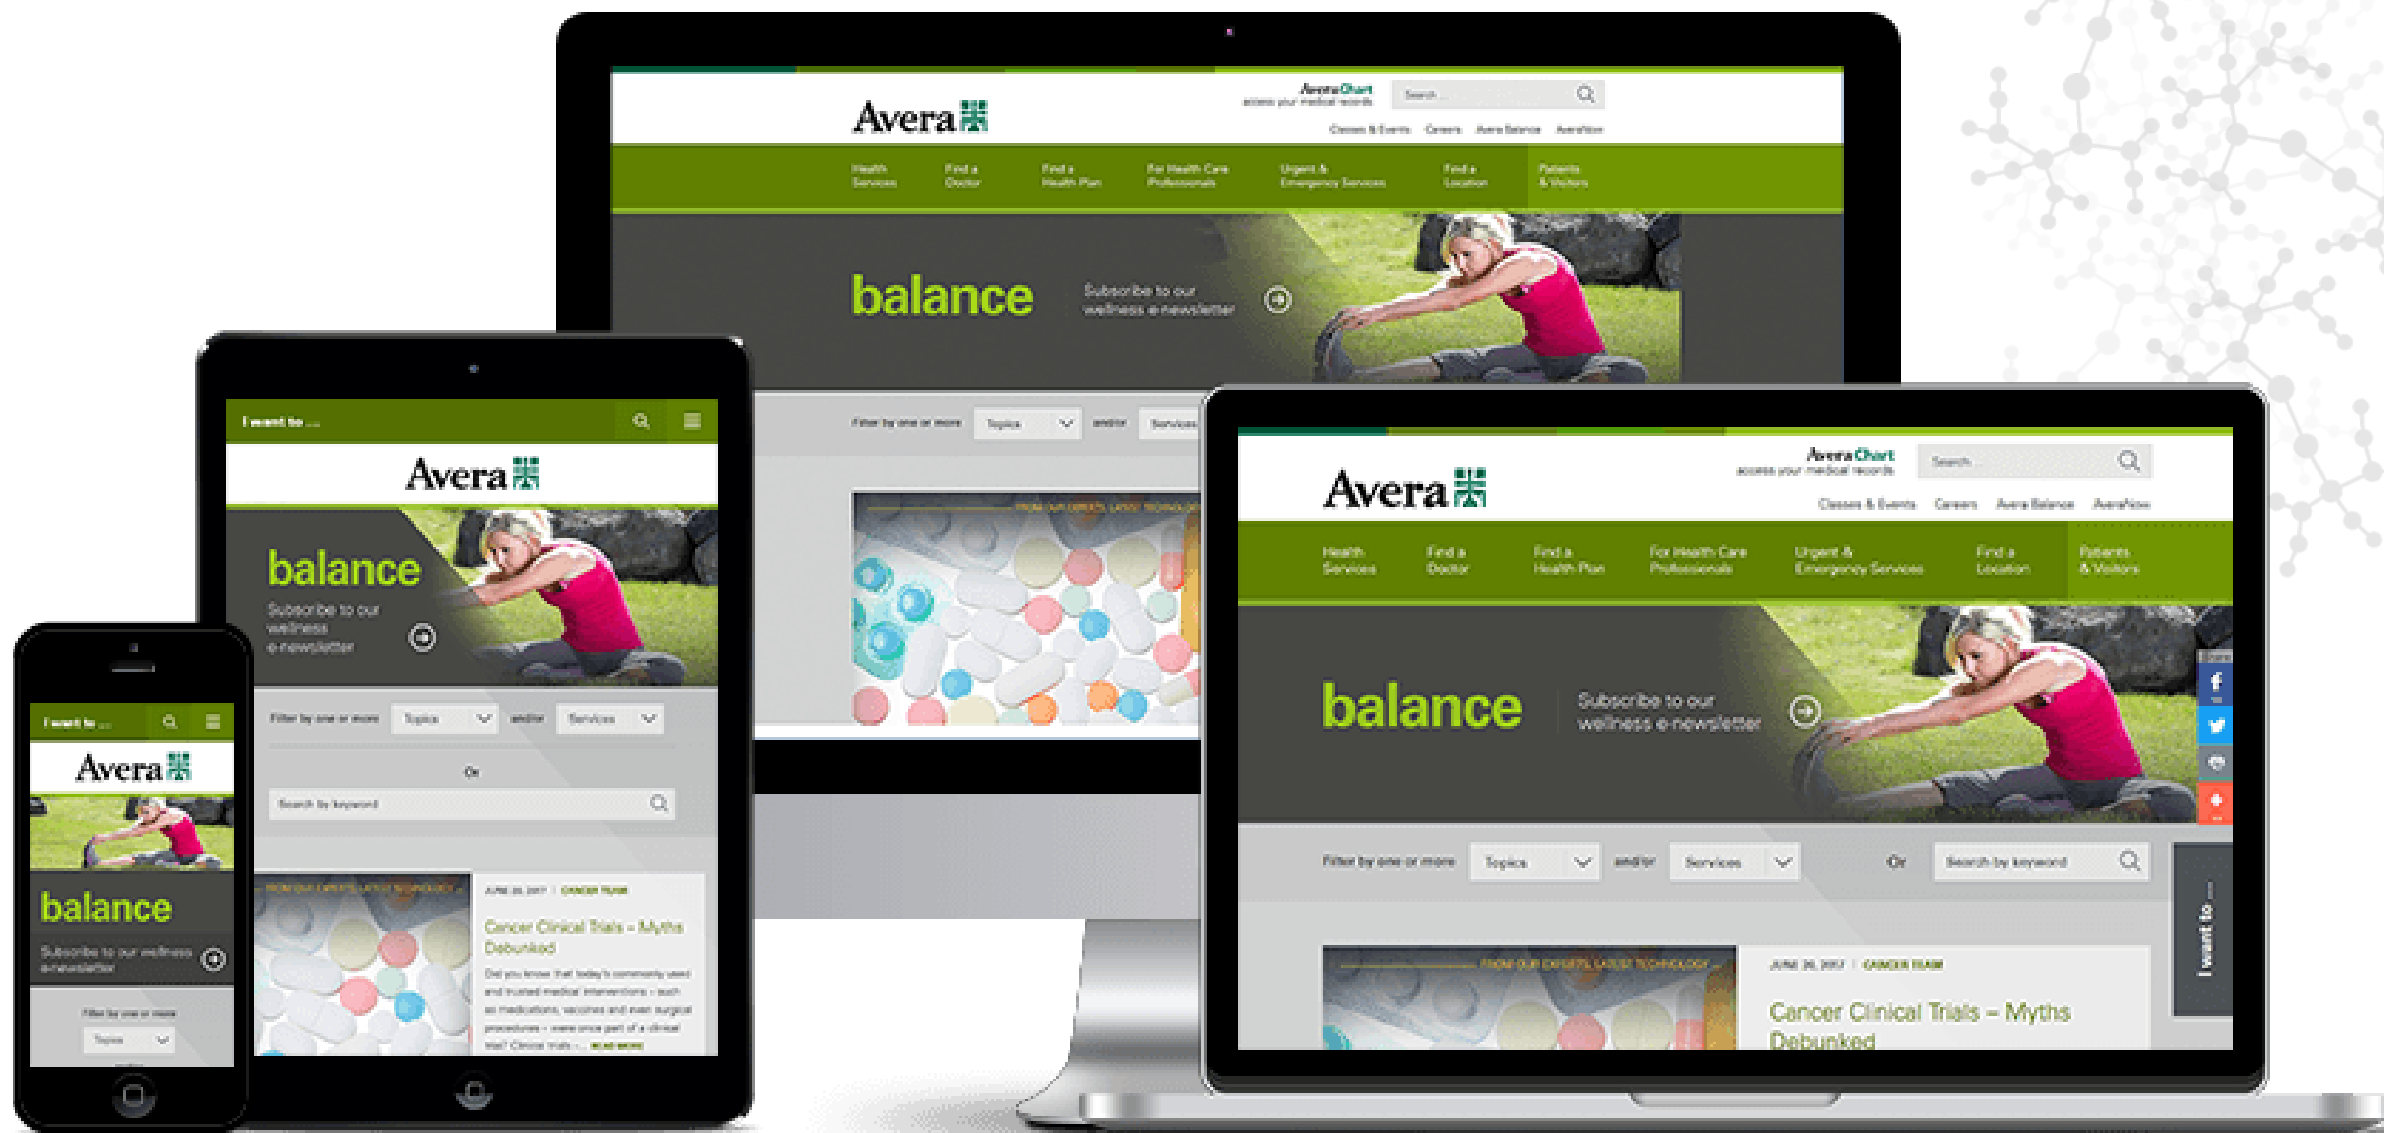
Avera

AveraChart
access your medical records

Search

Classes & Events Careers Avera Balance AveraNow

Health Services Find a Doctor Find a Health Plan For Health Care Professionals Urgent & Emergency Services Find a Location Patients & Visitors

balance

Subscribe to our wellness e-newsletter

Filter by one or more Topics and/or Services

I want to ...

Avera

balance

Subscribe to our wellness e-newsletter

Filter by one or more Topics and/or Services

Or

Search by keyword

FROM OUR EXPERTS, LATEST TECHNOLOGY

JUNE 26, 2017 | CANCER TEAM

Cancer Clinical Trials – Myths Debunked

Did you know that today's commonly used and trusted medical interventions – such as medications, vaccines and even surgical procedures – were once part of a clinical trial? Clinical trials ... READ MORE

I want to ...

Avera

balance

Subscribe to our wellness e-newsletter

Filter by one or more

Topics

Avera

AveraChart
access your medical records

Search

Classes & Events Careers Avera Balance AveraNow

Health Services Find a Doctor Find a Health Plan For Health Care Professionals Urgent & Emergency Services Find a Location Patients & Visitors

balance

Subscribe to our wellness e-newsletter

Filter by one or more Topics and/or Services Or Search by keyword

I want to ...

FROM OUR EXPERTS, LATEST TECHNOLOGY

JUNE 26, 2017 | CANCER TEAM

Cancer Clinical Trials – Myths Debunked